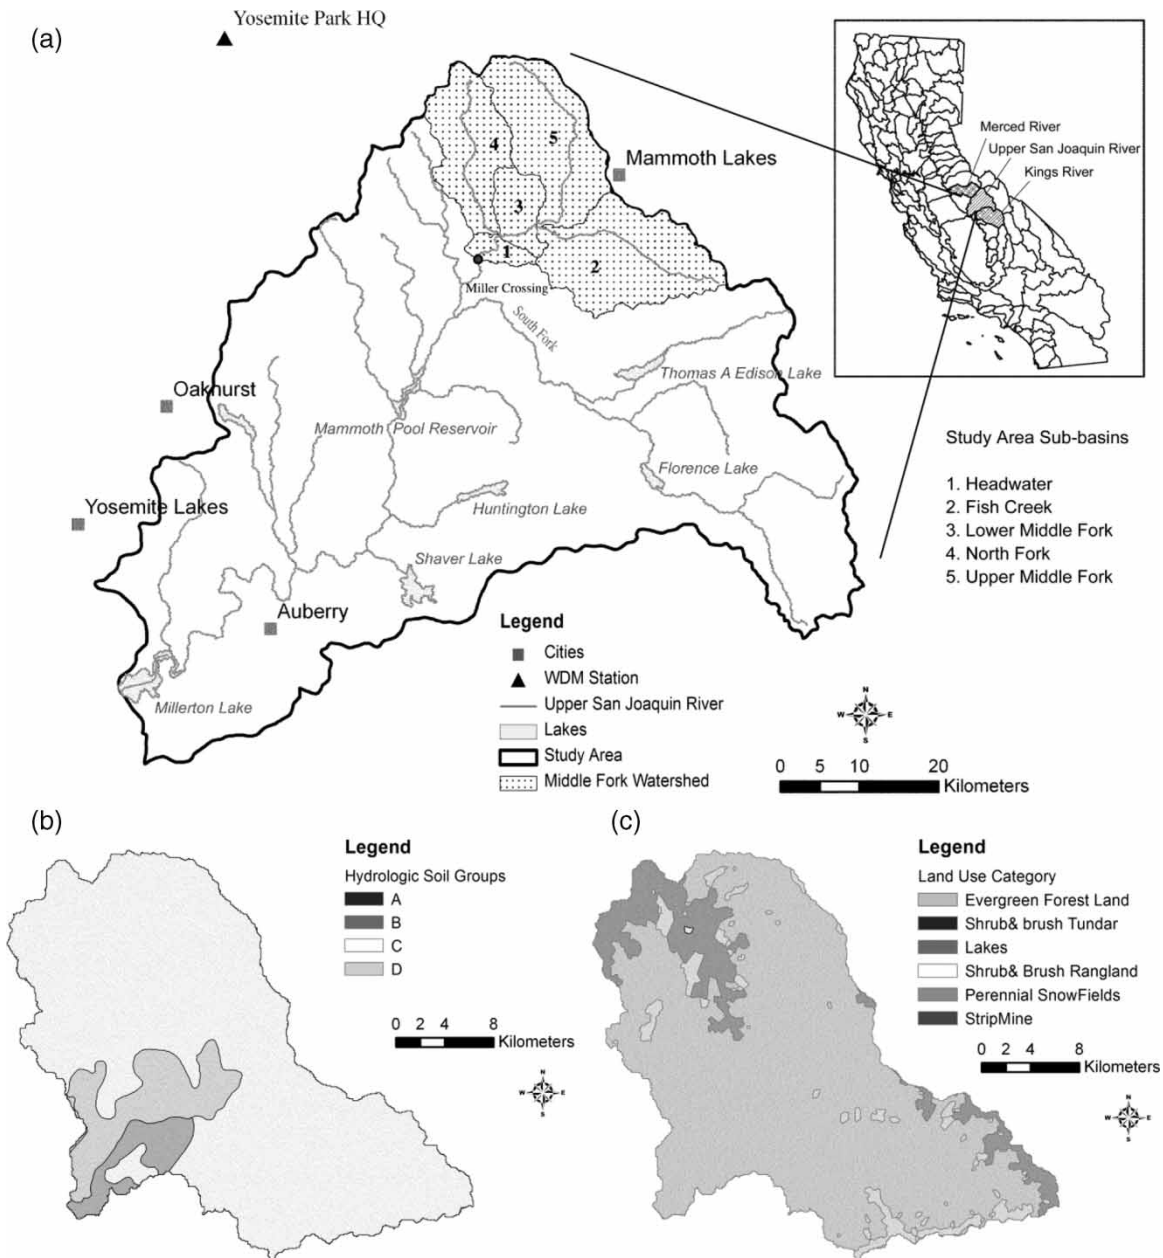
(a)

Yosemite Park HQ

Merced River
Upper San Joaquin River
Kings River

4
5
Mammoth Lakes
3
1
2
Miller Crossing
South Fork
Thomas A Edison Lake
Oakhurst
Mammoth Pool Reservoir
Florence Lake
Yosemite Lakes
Huntington Lake
Shaver Lake
Auberry
Millerton Lake

Study Area Sub-basins

1. Headwater
2. Fish Creek
3. Lower Middle Fork
4. North Fork
5. Upper Middle Fork

Legend
Cities
WDM Station
Upper San Joaquin River
Lakes
Study Area
Middle Fork Watershed

N
W E
S

0 5 10 20
Kilometers

(b)

Legend
Hydrologic Soil Groups
A
B
C
D

0 2 4 8
Kilometers

N
W E
S

(c)

Legend
Land Use Category
Evergreen Forest Land
Shrub& brush Tundar
Lakes
Shrub& Brush Rangland
Perennial SnowFields
StripMine

0 2 4 8
Kilometers

N
W E
S